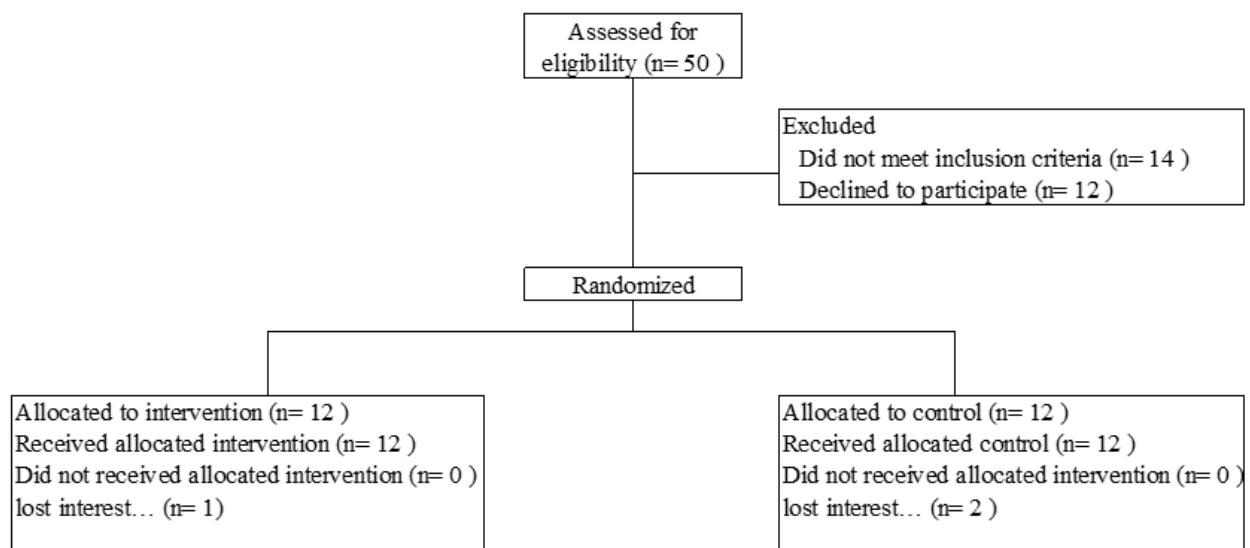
Assessed for eligibility (n= 50 )

Excluded
Did not meet inclusion criteria (n= 14 )
Declined to participate (n= 12 )

Randomized

Allocated to intervention (n= 12 )
Received allocated intervention (n= 12 )
Did not received allocated intervention (n= 0 )
lost interest… (n= 1)

Allocated to control (n= 12 )
Received allocated control (n= 12 )
Did not received allocated intervention (n= 0 )
lost interest… (n= 2 )